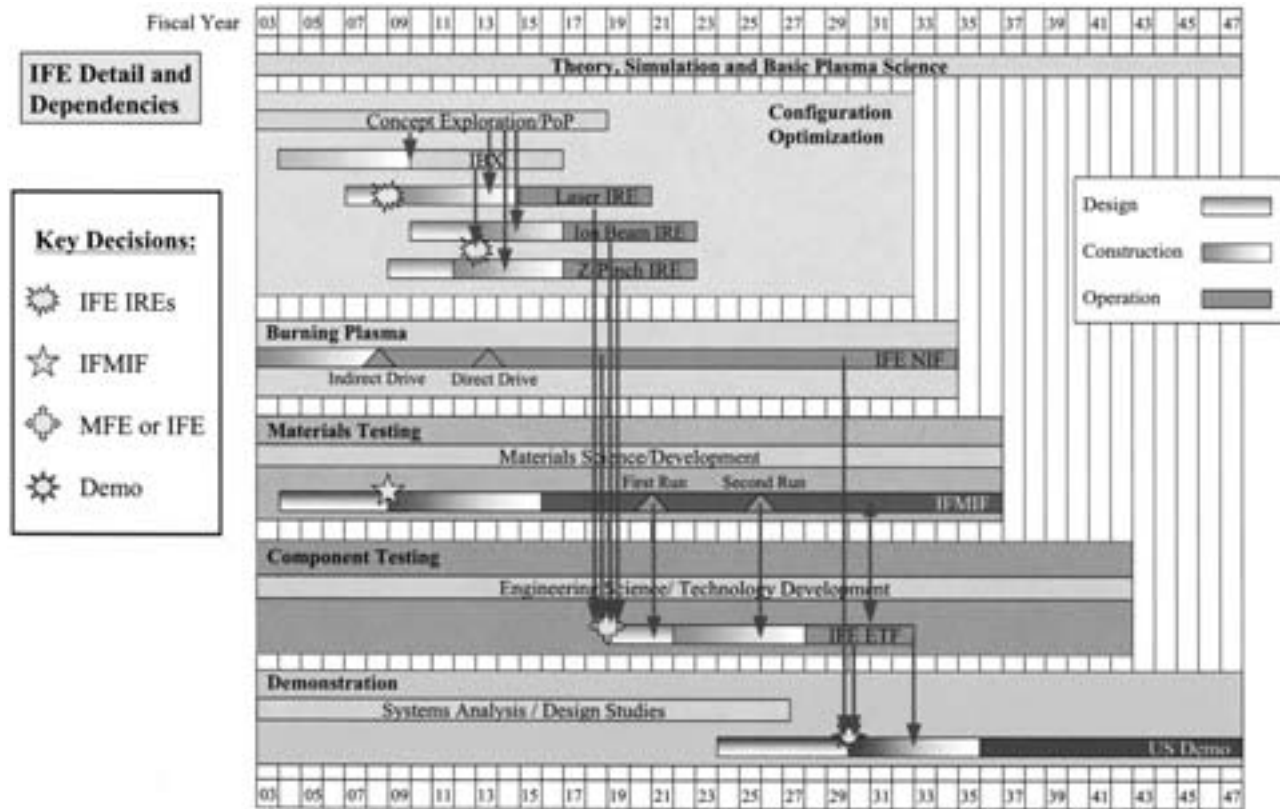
Fiscal Year 03 05 07 09 11 13 15 17 19 21 23 25 27 29 31 33 35 37 39 41 43 45 47

IFE Detail and Dependencies

Theory, Simulation and Basic Plasma Science

Concept Exploration/PoP

Configuration Optimization

HIF

Laser IRE

Ion Beam IRE

Z-Pinch IRE

Design

Construction

Operation

Key Decisions:

IFE IREs

IFMIF

MFE or IFE

Demo

Burning Plasma

IFE NIF

Indirect Drive

Direct Drive

Materials Testing

Materials Science/Development

First Run

Second Run

IFMIF

Component Testing

Engineering Science/ Technology Development

IFE ETF

Demonstration

Systems Analysis / Design Studies

US Demo

03 05 07 09 11 13 15 17 19 21 23 25 27 29 31 33 35 37 39 41 43 45 47